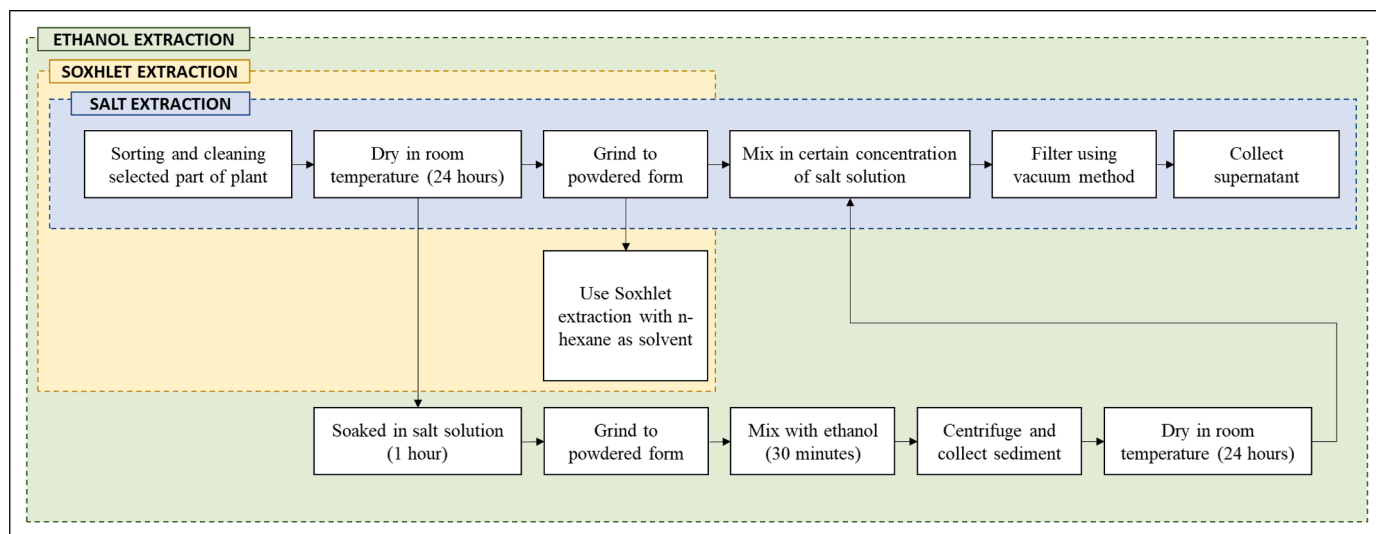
ETHANOL EXTRACTION

SOXHLET EXTRACTION

SALT EXTRACTION

Sorting and cleaning selected part of plant

Dry in room temperature (24 hours)

Grind to powdered form

Mix in certain concentration of salt solution

Filter using vacuum method

Collect supernatant

Use Soxhlet extraction with n-hexane as solvent

Soaked in salt solution (1 hour)

Grind to powdered form

Mix with ethanol (30 minutes)

Centrifuge and collect sediment

Dry in room temperature (24 hours)